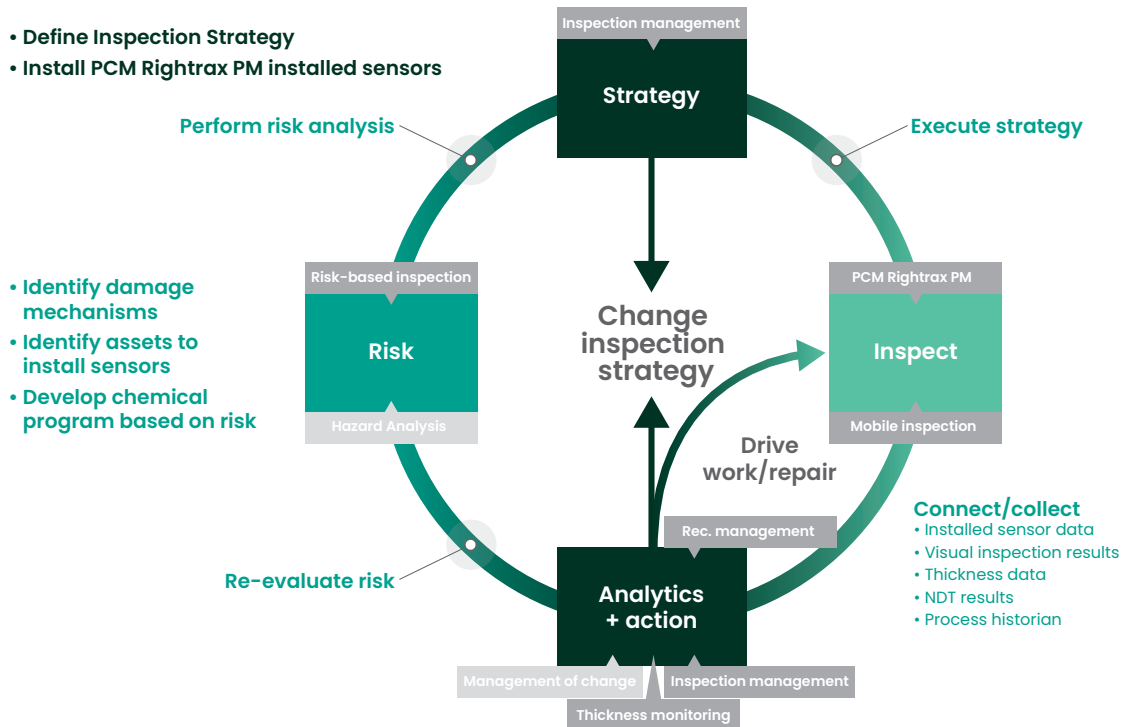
• Define Inspection Strategy
• Install PCM Rightrax PM installed sensors

Inspection management

Strategy

Perform risk analysis

Execute strategy

• Identify damage mechanisms
• Identify assets to install sensors
• Develop chemical program based on risk

Risk-based inspection

Risk

Hazard Analysis

Change inspection strategy

PCM Rightrax PM

Inspect

Mobile inspection

Drive work/repair

Connect/collect
• Installed sensor data
• Visual inspection results
• Thickness data
• NDT results
• Process historian

Rec. management

Re-evaluate risk

Analytics + action

Management of change

Inspection management

Thickness monitoring